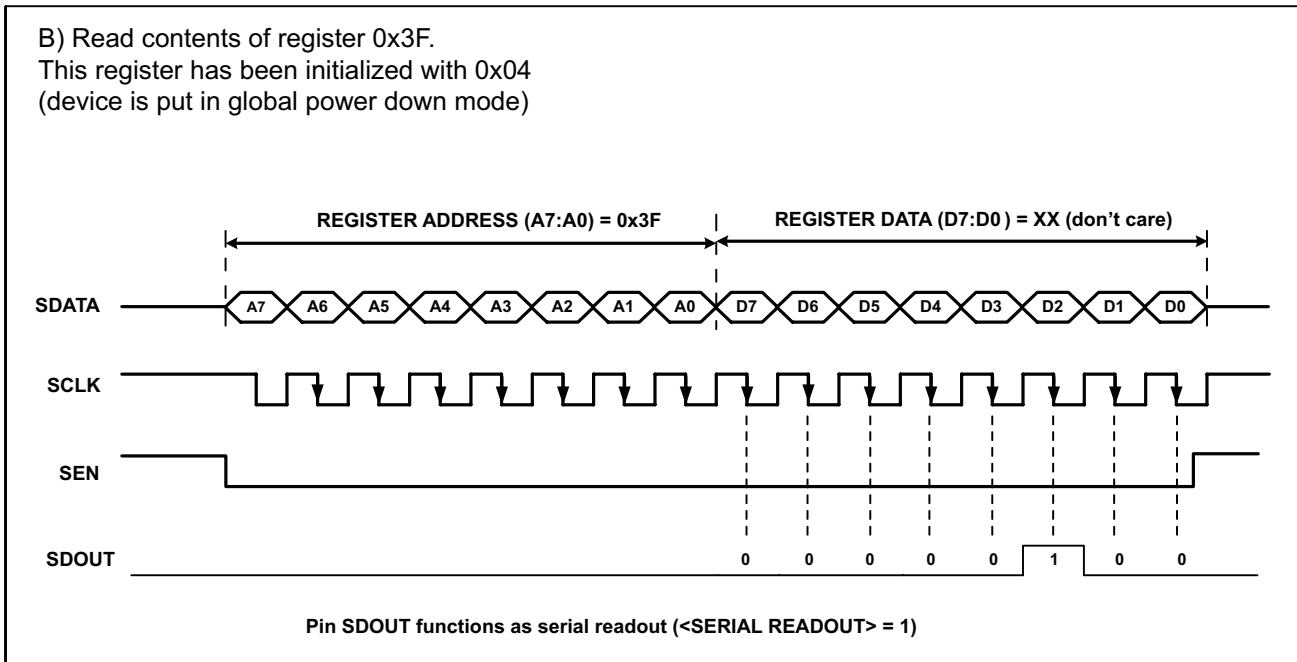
B) Read contents of register 0x3F.
This register has been initialized with 0x04
(device is put in global power down mode)

REGISTER ADDRESS (A7:A0) = 0x3F

REGISTER DATA (D7:D0 ) = XX (don't care)

SDATA A7 A6 A5 A4 A3 A2 A1 A0 D7 D6 D5 D4 D3 D2 D1 D0

SCLK

SEN

SDOUT 0 0 0 0 0 1 0 0

Pin SDOUT functions as serial readout (<SERIAL READOUT> = 1)